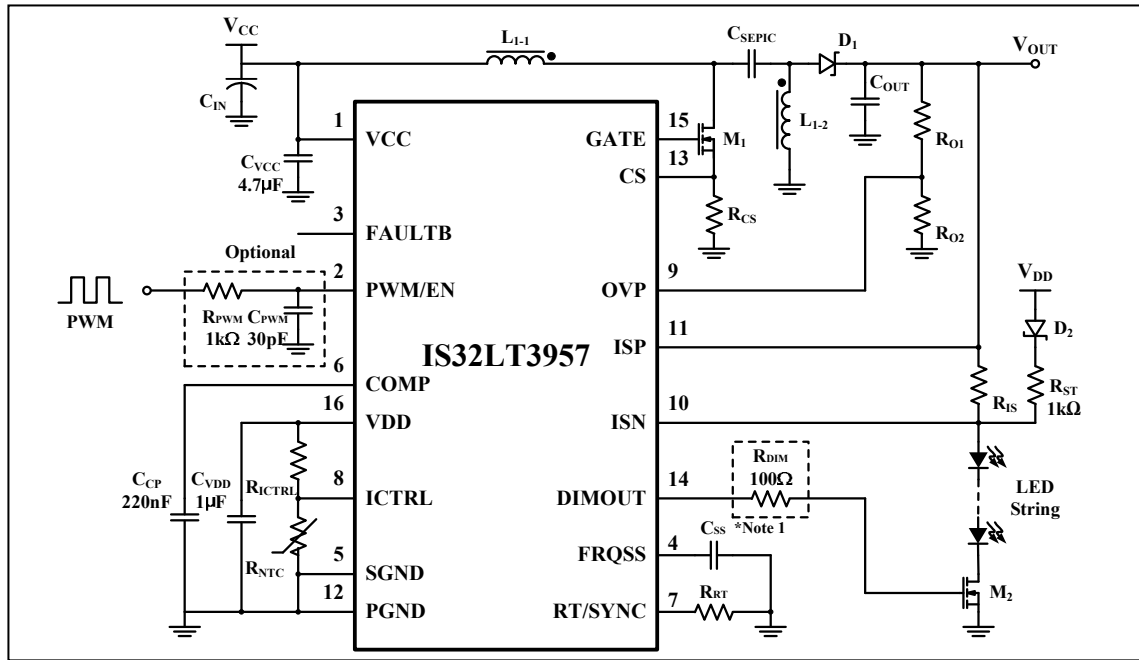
$V_{CC}$

$L_{1-1}$

$C_{SEPIC}$

$D_1$

$V_{OUT}$

$C_{IN}$

$C_{OUT}$

1 VCC

$C_{VCC}$ 4.7µF

15 GATE

$M_1$

$L_{1-2}$

$R_{O1}$

13 CS

$R_{CS}$

3 FAULTB

$R_{O2}$

Optional

2 PWM/EN

9 OVP

$V_{DD}$

PWM

$R_{PWM}$ $C_{PWM}$

1kΩ 30pF

$D_2$

6

IS32LT3957

11 ISP

COMP

$R_{ST}$ 1kΩ

16 VDD

10 ISN

$R_{IS}$

$R_{DIM}$ 100Ω

$C_{CP}$ 220nF

$C_{VDD}$ 1µF

$R_{ICTRL}$

8 ICTRL

14 DIMOUT

LED String

*Note 1

$R_{NTC}$

5 SGND

4 FRQSS

$C_{SS}$

12 PGND

7 RT/SYNC

$R_{RT}$

$M_2$